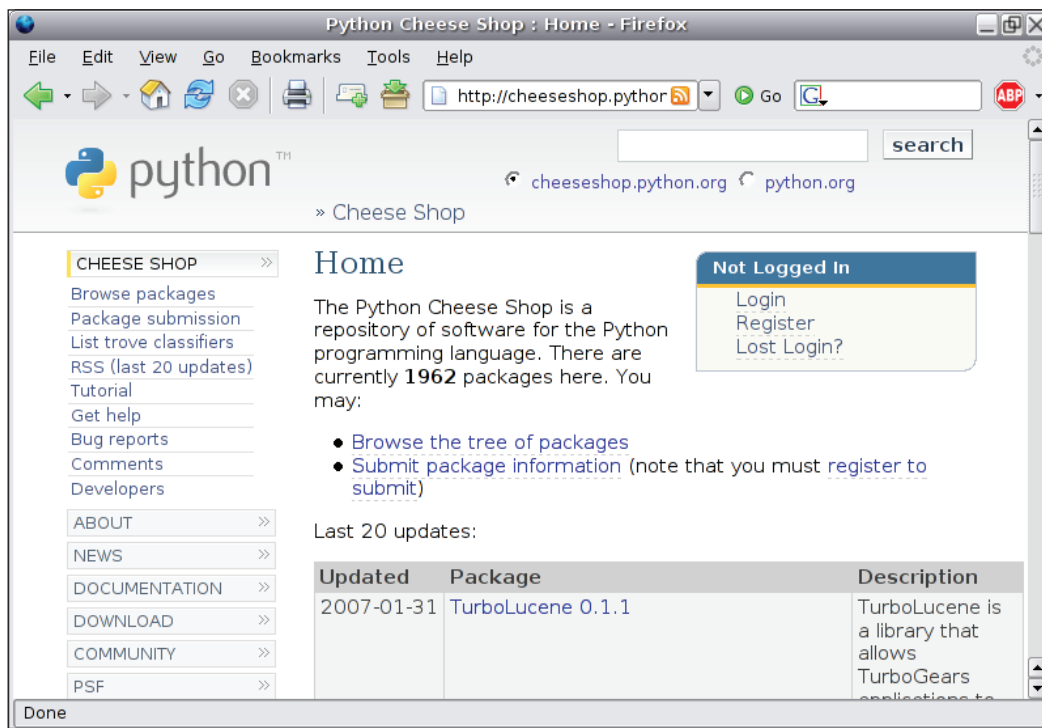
Python Cheese Shop : Home - Firefox

File Edit View Go Bookmarks Tools Help

http://cheeseshop.pythor

Go

ABP

python™

search

cheeseshop.python.org python.org

» Cheese Shop

CHEESE SHOP »

Browse packages
Package submission
List trove classifiers
RSS (last 20 updates)
Tutorial
Get help
Bug reports
Comments
Developers

ABOUT »
NEWS »
DOCUMENTATION »
DOWNLOAD »
COMMUNITY »
PSF »

Home

The Python Cheese Shop is a repository of software for the Python programming language. There are currently **1962** packages here. You may:

- Browse the tree of packages
- Submit package information (note that you must register to submit)

Last 20 updates:

Not Logged In

Login
Register
Lost Login?

| Updated | Package | Description |
|---|---|---|
| 2007-01-31 | TurboLucene 0.1.1 | TurboLucene is a library that allows TurboGears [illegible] |

Done